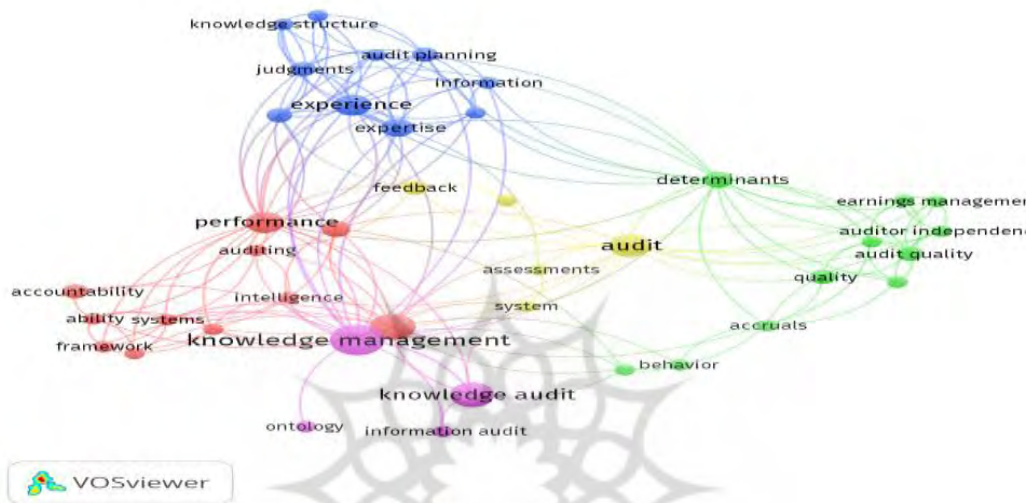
knowledge structure
audit planning
judgments
information
experience
expertise
feedback
determinants
earnings managemen
performance
auditor independenc
audit
audit quality
auditing
assessments
quality
accountability
intelligence
ability systems
system
accruals
framework
knowledge management
behavior
knowledge audit
ontology
information audit
VOSviewer